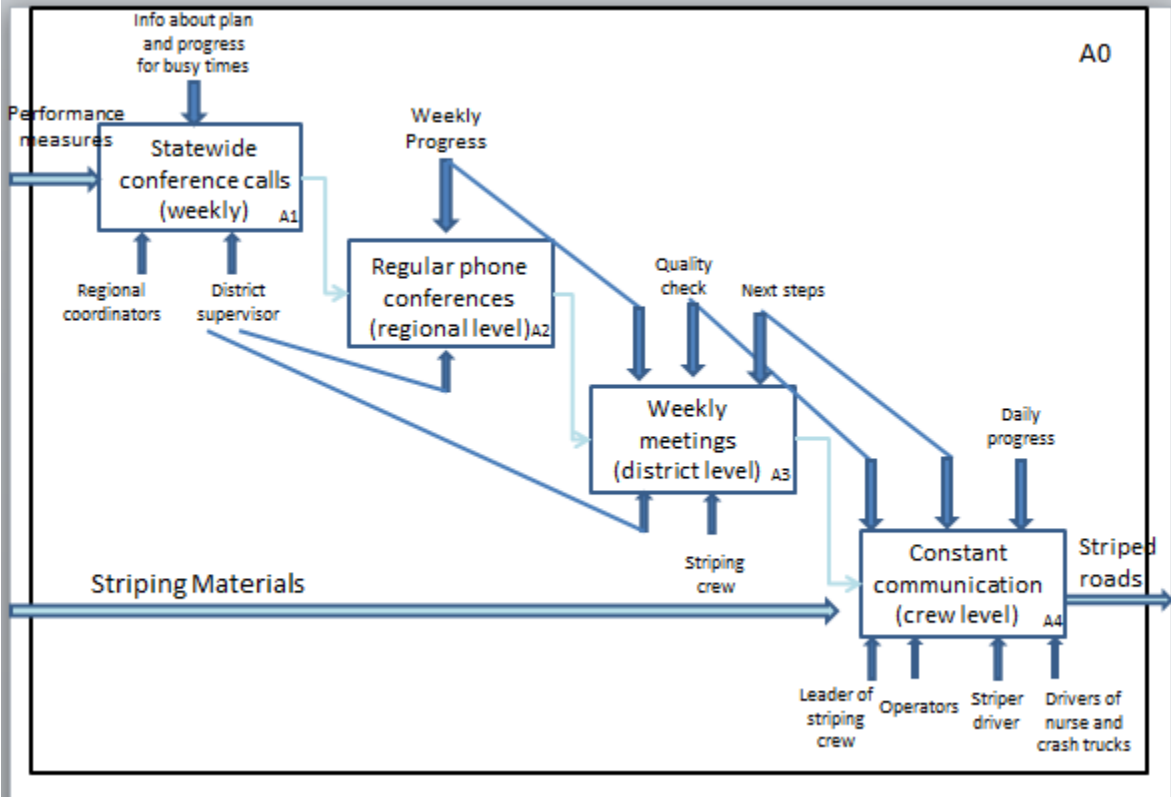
A0

Info about plan and progress for busy times

Performance measures

Statewide conference calls (weekly) A1

Regional coordinators

District supervisor

Weekly Progress

Regular phone conferences (regional level) A2

Quality check

Next steps

Weekly meetings (district level) A3

Striping crew

Daily progress

Constant communication (crew level) A4

Striped roads

Striping Materials

Leader of striping crew

Operators

Striper driver

Drivers of nurse and crash trucks